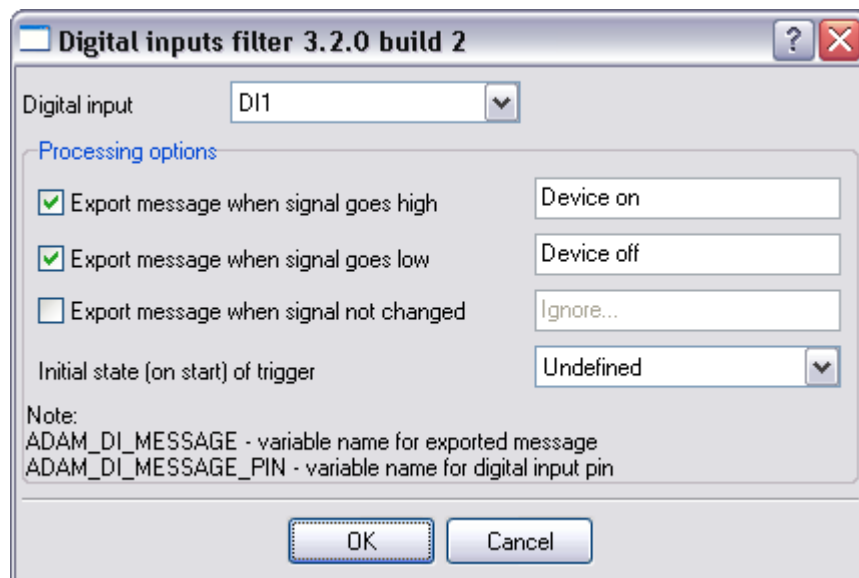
Digital inputs filter 3.2.0 build 2

?

Digital input DI1

Processing options

Export message when signal goes high Device on

Export message when signal goes low Device off

Export message when signal not changed Ignore...

Initial state (on start) of trigger Undefined

Note:
ADAM_DI_MESSAGE - variable name for exported message
ADAM_DI_MESSAGE_PIN - variable name for digital input pin

OK Cancel